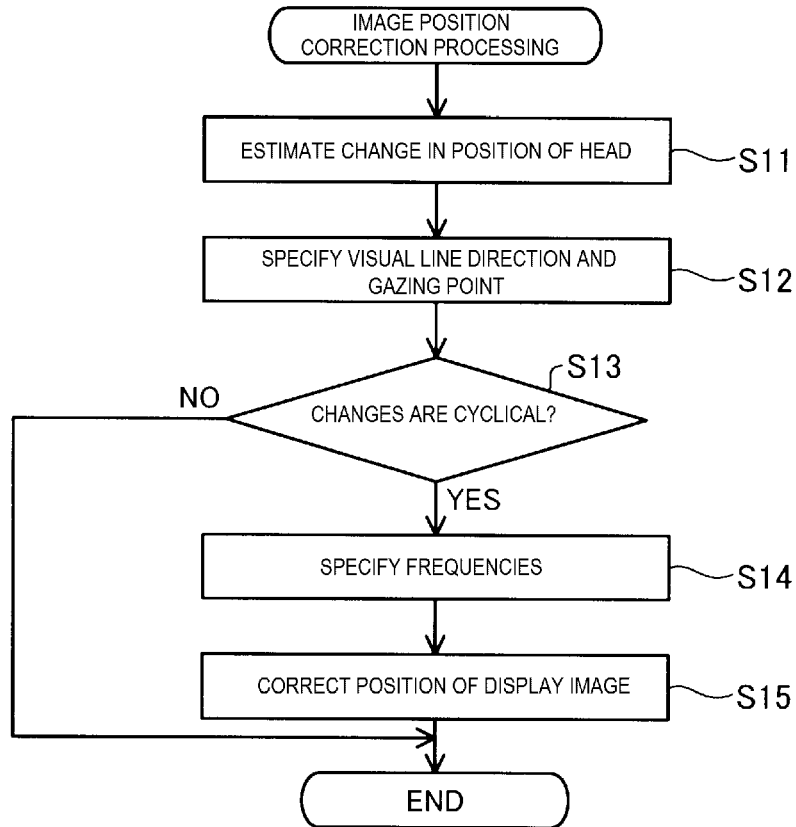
IMAGE POSITION CORRECTION PROCESSING

ESTIMATE CHANGE IN POSITION OF HEAD

S11

SPECIFY VISUAL LINE DIRECTION AND GAZING POINT

S12

S13

NO

CHANGES ARE CYCLICAL?

YES

SPECIFY FREQUENCIES

S14

CORRECT POSITION OF DISPLAY IMAGE

S15

END